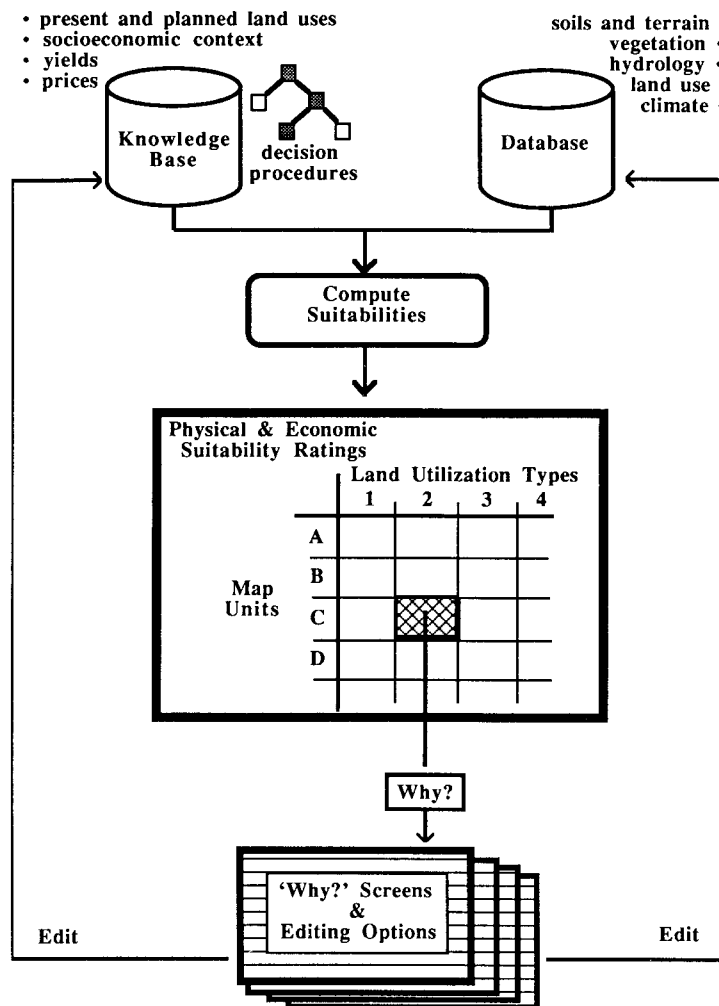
• present and planned land uses
• socioeconomic context
• yields
• prices

soils and terrain
vegetation •
hydrology •
land use
climate •

Knowledge Base

decision procedures

Database

Compute Suitabilities

Physical & Economic Suitability Ratings

| | Land Utilization Types 1 | 2 | 3 | 4 |
|---|---|---|---|---|
| A | | | | |
| B | | | | |
| C | | | | |
| D | | | | |

Map Units

Why?

'Why?' Screens & Editing Options

Edit

Edit